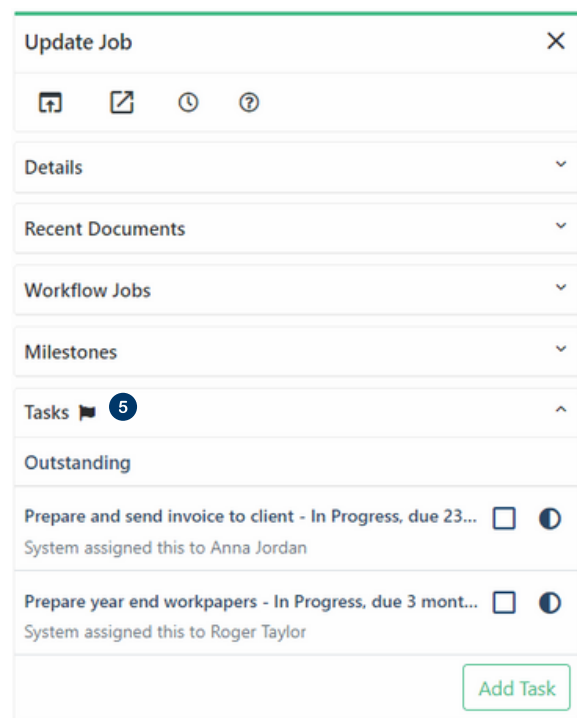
Update Job

Details

Recent Documents

Workflow Jobs

Milestones

Tasks 5

Outstanding

Prepare and send invoice to client - In Progress, due 23...
System assigned this to Anna Jordan

Prepare year end workpapers - In Progress, due 3 mont...
System assigned this to Roger Taylor

Add Task